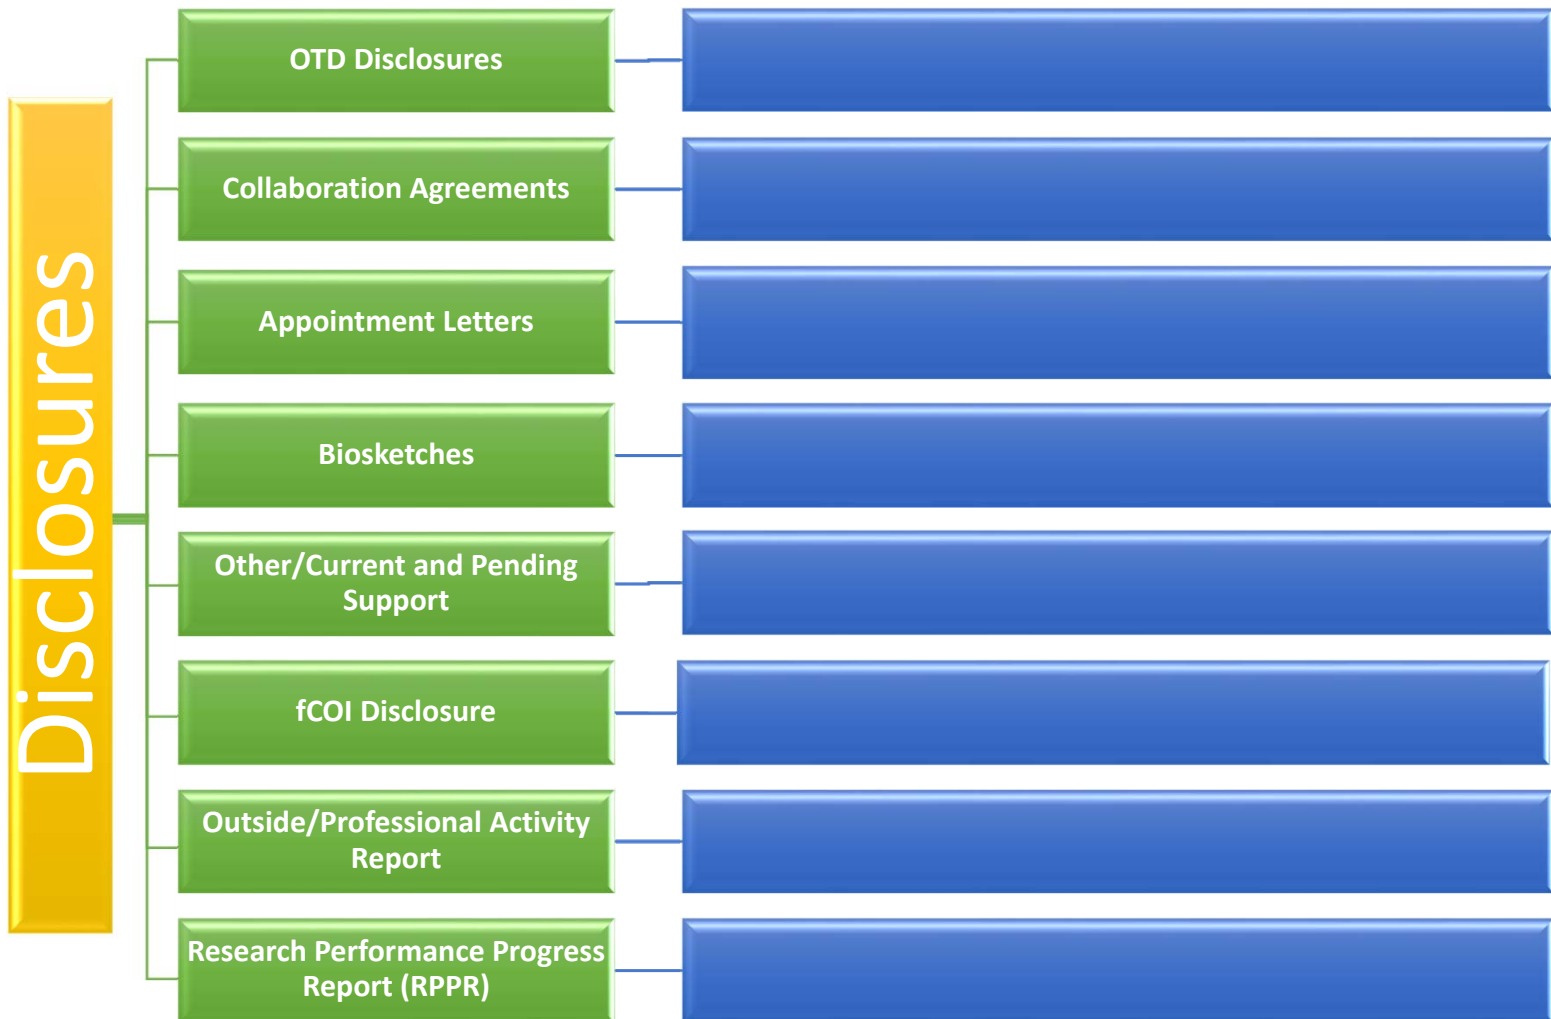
Disclosures

OTD Disclosures

Collaboration Agreements

Appointment Letters

Biosketches

Other/Current and Pending Support

fCOI Disclosure

Outside/Professional Activity Report

Research Performance Progress Report (RPPR)